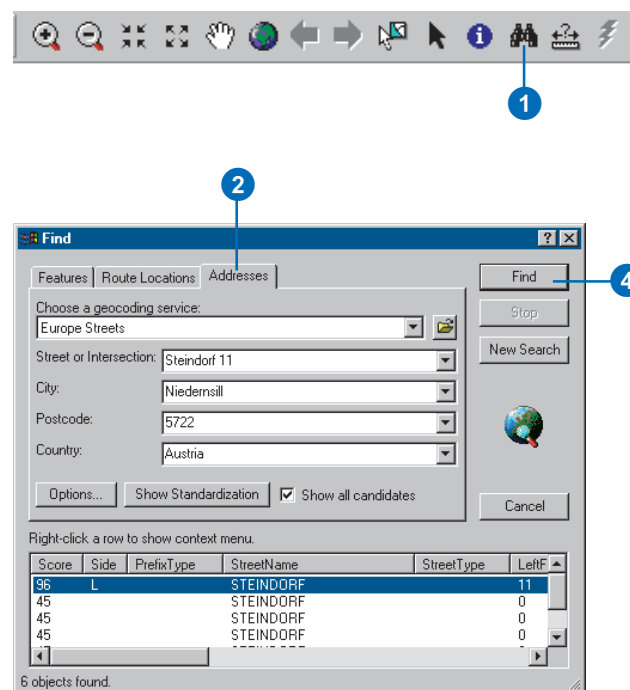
1

2

Find

Features | Route Locations | Addresses

Choose a geocoding service:
Europe Streets

Street or Intersection: Steindorf 11
City: Niedernsill
Postcode: 5722
Country: Austria

Options... | Show Standardization | Show all candidates

Find
Stop
New Search
Cancel

4

Right-click a row to show context menu.

| Score | Side | PrefixType | StreetName | StreetType | LeftF |
|---|---|---|---|---|---|
| 96 | L | | STEINDORF | | 11 |
| 45 | | | STEINDORF | | 0 |
| 45 | | | STEINDORF | | 0 |
| 45 | | | STEINDORF | | 0 |

6 objects found.